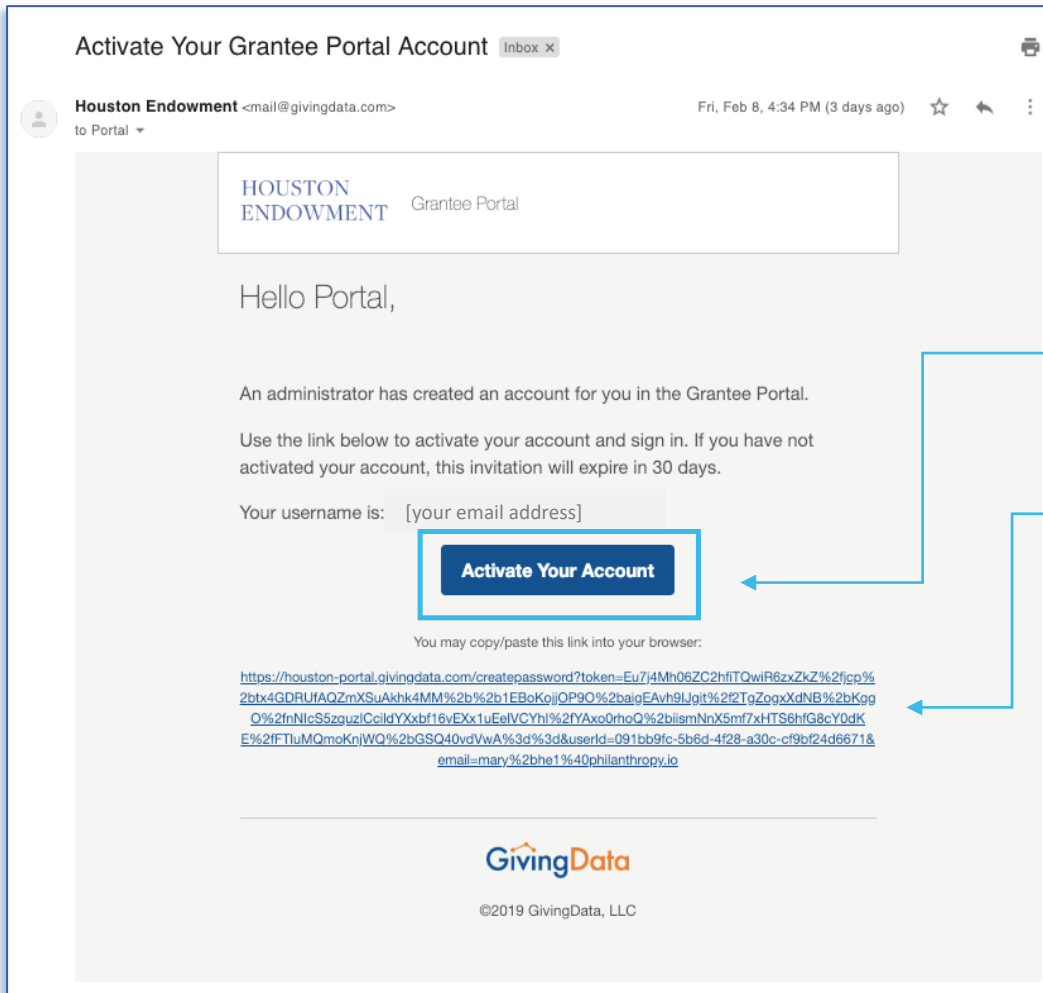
Activate Your Grantee Portal Account Inbox ×

Houston Endowment <mail@givingdata.com>
to Portal

Fri, Feb 8, 4:34 PM (3 days ago)

HOUSTON ENDOWMENT Grantee Portal

Hello Portal,

An administrator has created an account for you in the Grantee Portal.

Use the link below to activate your account and sign in. If you have not activated your account, this invitation will expire in 30 days.

Your username is: [your email address]

Activate Your Account

You may copy/paste this link into your browser:

https://houston-portal.givingdata.com/createpassword?token=Eu7j4Mh06ZC2hfiTQwiR6zxZkZ%2fjcp%2btx4GDRUfAQZmXSuAkhk4MM%2b%2b1EBoKojjOP9O%2baigEAvh9lJgit%2f2TgZogxXdNB%2bKggO%2fnNIcS5zguzICcildYXxbf16vEXx1uEelVCYhl%2fYAxo0rhoQ%2biismNnX5mf7xHTS6hfG8cY0dKE%2fFTIuMQmoKnjWQ%2bGSQ40vdVwA%3d%3d&userId=091bb9fc-5b6d-4f28-a30c-cf9bf24d6671&email=mary%2bhe1%40philanthropy.io

GivingData

©2019 GivingData, LLC